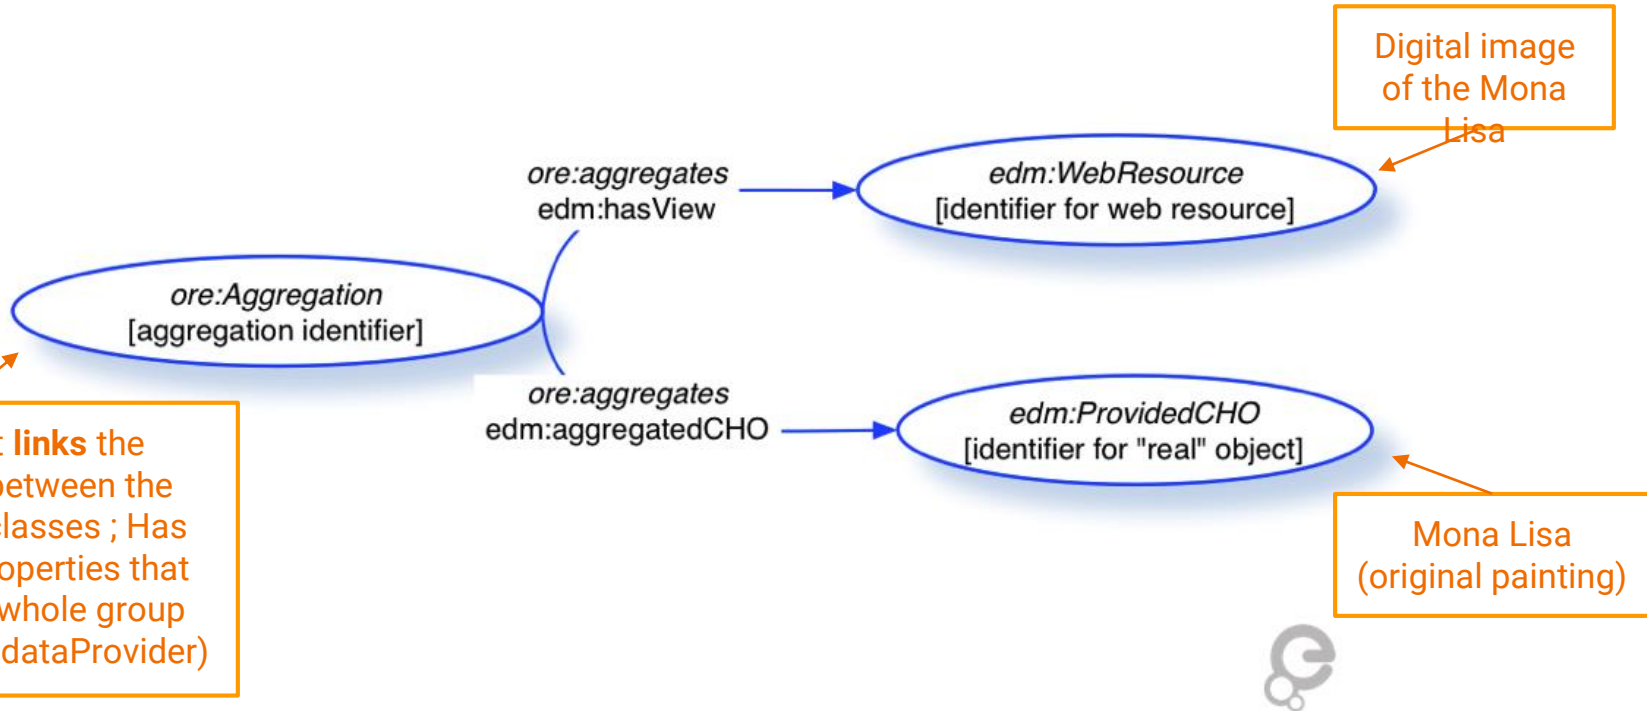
Digital image of the Mona Lisa

ore:aggregates
edm:hasView

edm:WebResource
[identifier for web resource]

ore:Aggregation
[aggregation identifier]

ore:aggregates
edm:aggregatedCHO

edm:ProvidedCHO
[identifier for "real" object]

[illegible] links the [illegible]etween the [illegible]lasses ; Has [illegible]operties that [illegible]whole group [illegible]dataProvider)

Mona Lisa
(original painting)